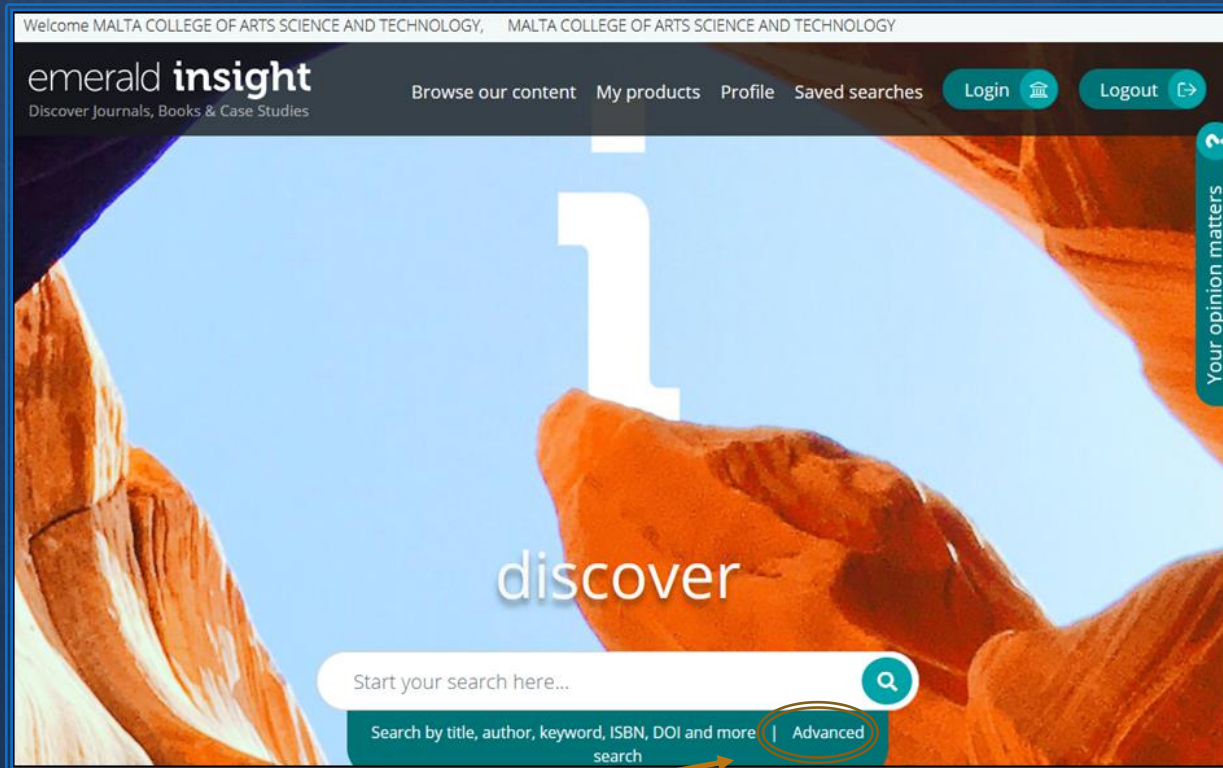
Welcome MALTA COLLEGE OF ARTS SCIENCE AND TECHNOLOGY, MALTA COLLEGE OF ARTS SCIENCE AND TECHNOLOGY

emerald insight
Discover Journals, Books & Case Studies

Browse our content My products Profile Saved searches Login Logout

Your opinion matters

i

discover

Start your search here...

Search by title, author, keyword, ISBN, DOI and more | Advanced search